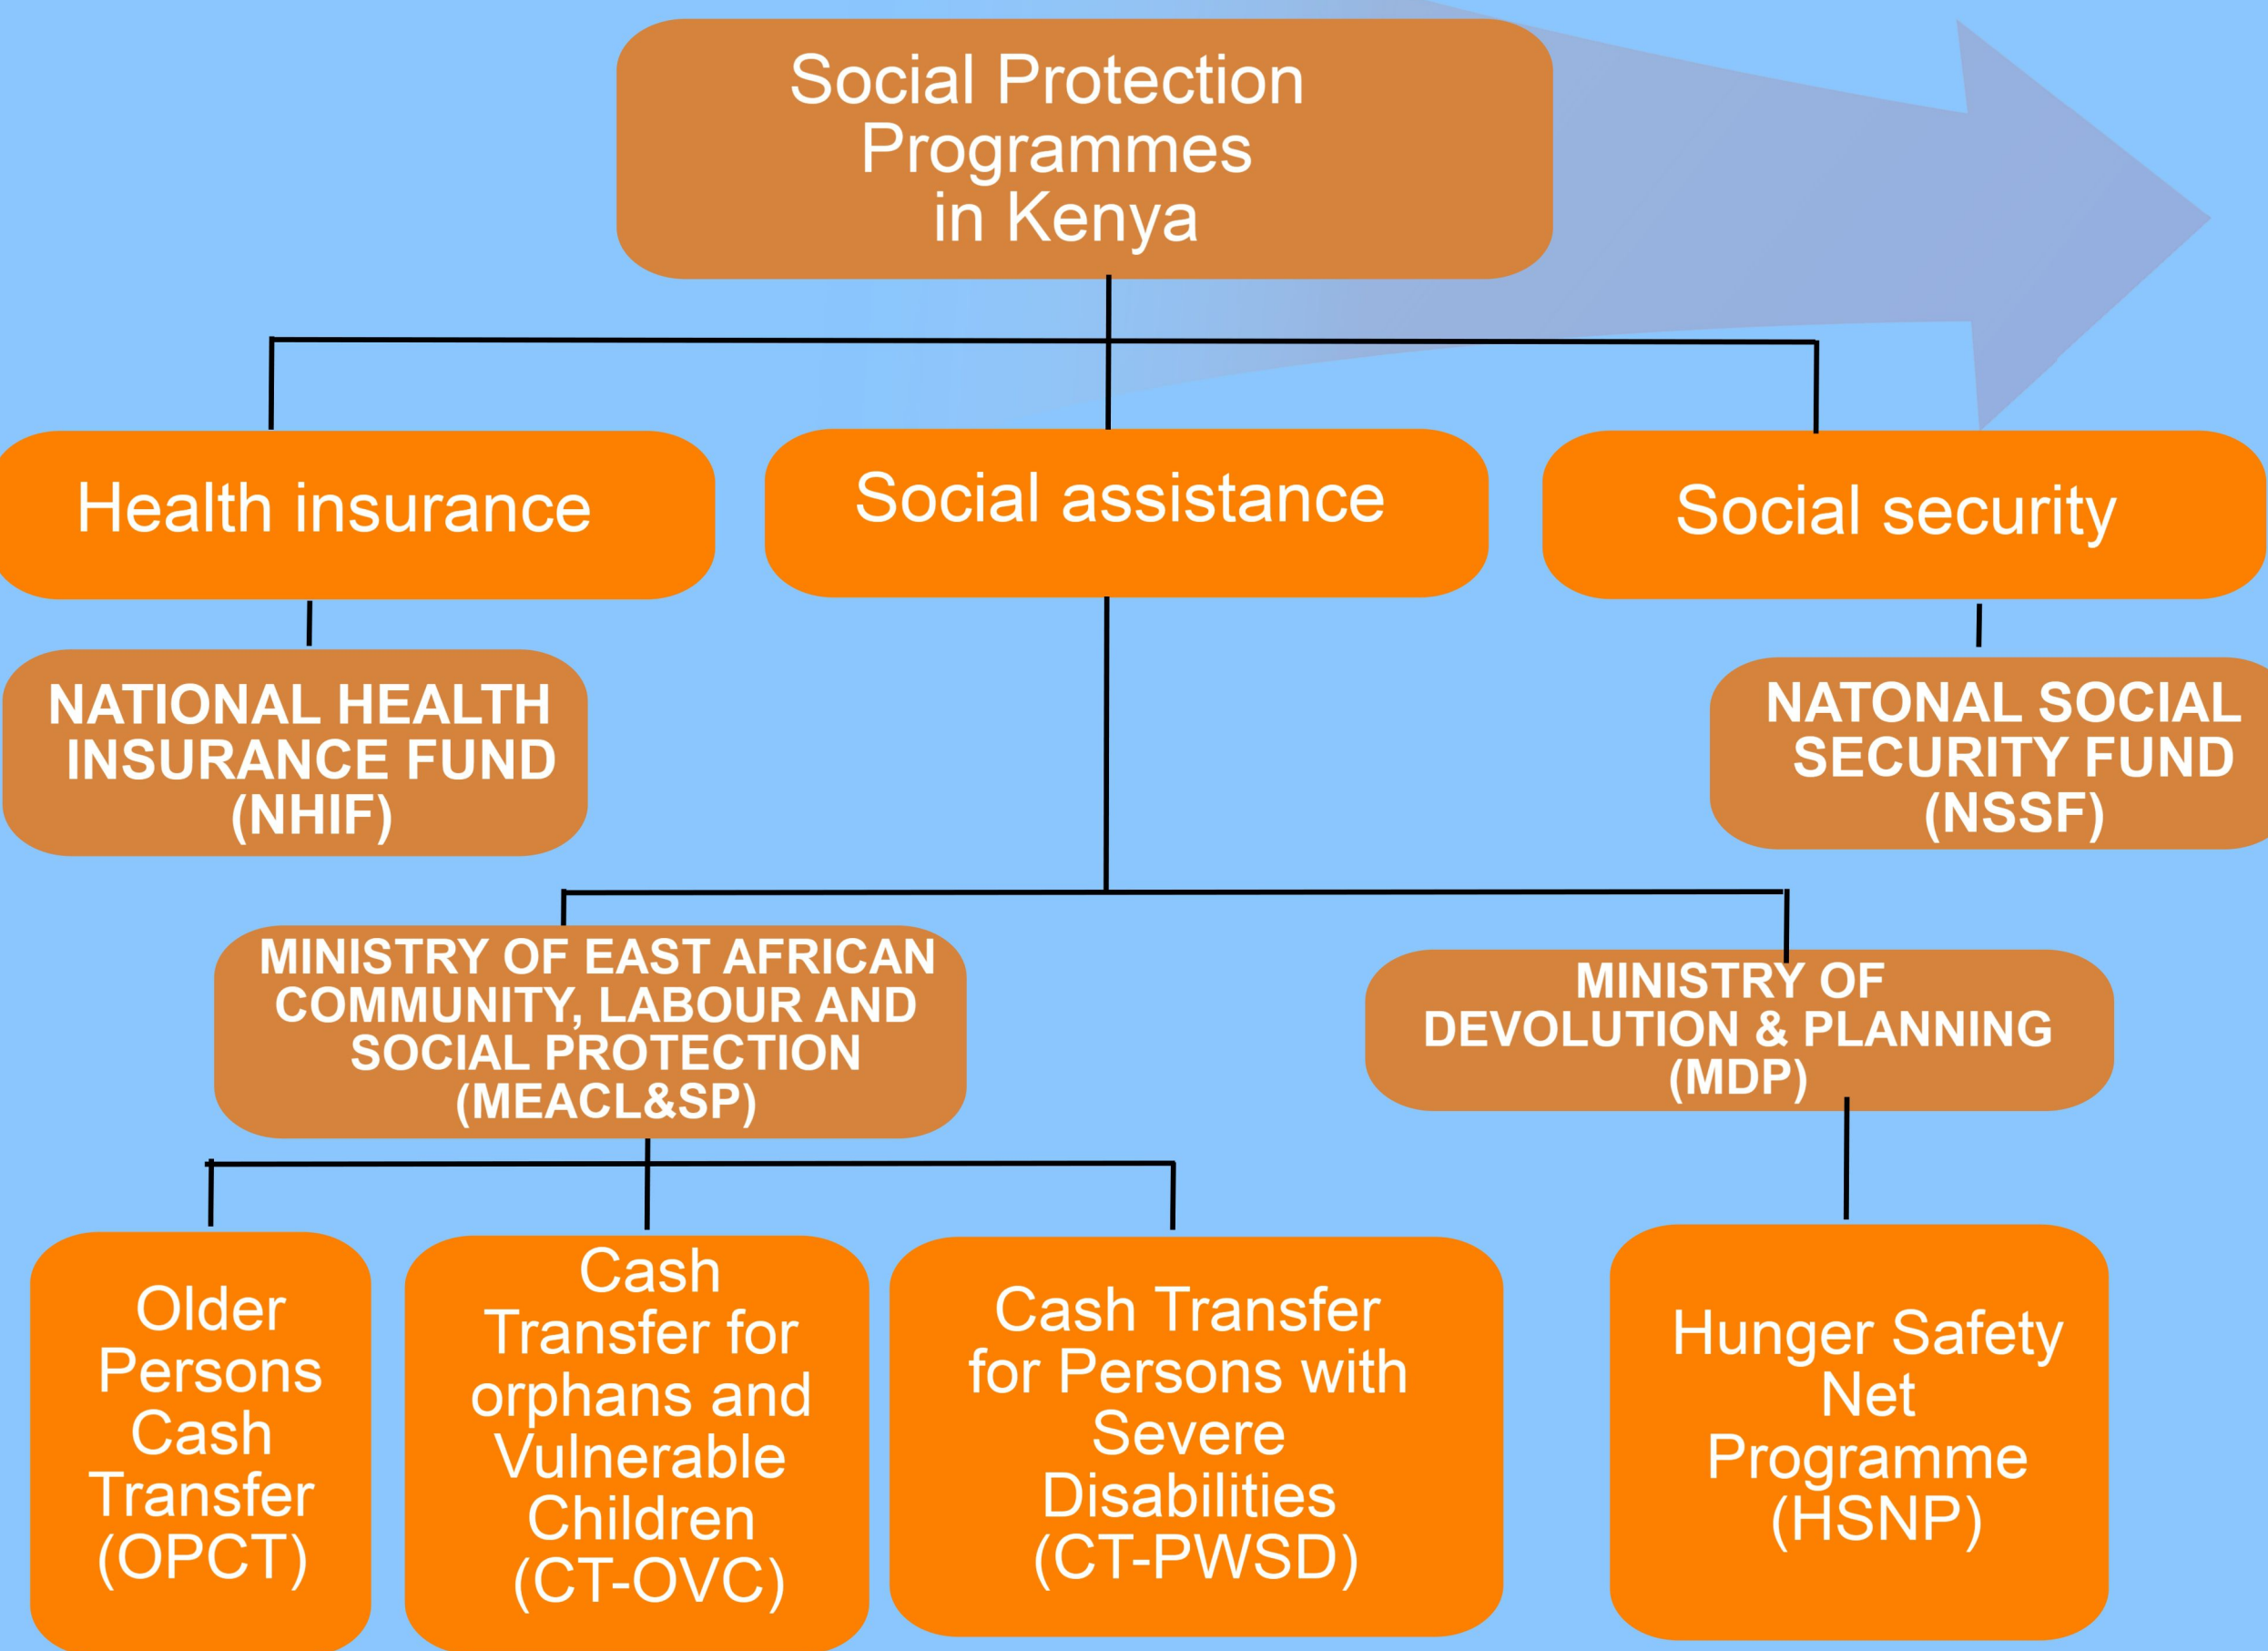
Social Protection Programmes in Kenya

Health insurance

Social assistance

Social security

NATIONAL HEALTH INSURANCE FUND (NHIF)

NATONAL SOCIAL SECURITY FUND (NSSF)

MINISTRY OF EAST AFRICAN COMMUNITY, LABOUR AND SOCIAL PROTECTION (MEACL&SP)

MINISTRY OF DEVOLUTION & PLANNING (MDP)

Older Persons Cash Transfer (OPCT)

Cash Transfer for orphans and Vulnerable Children (CT-OVC)

Cash Transfer for Persons with Severe Disabilities (CT-PWSD)

Hunger Safety Net Programme (HSNP)